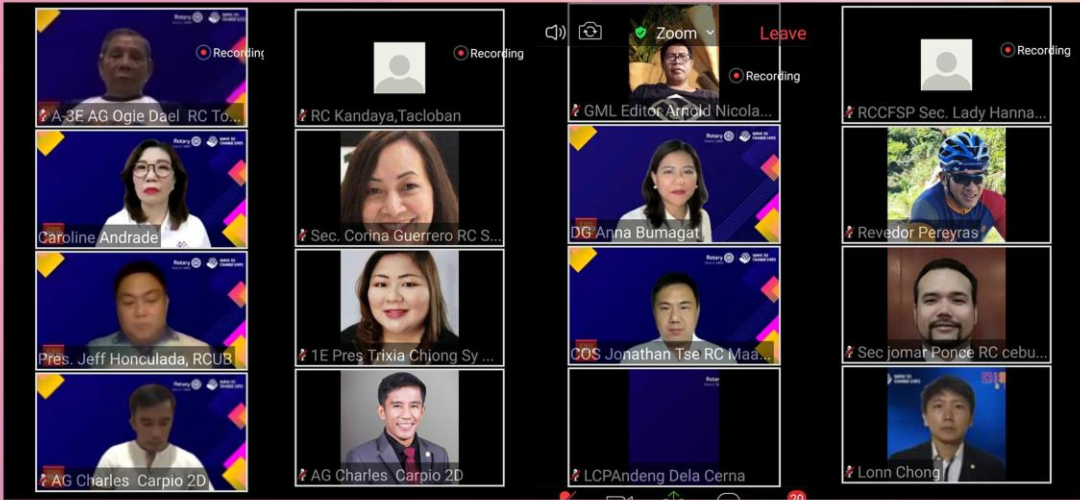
Zoom
Leave
Recording
Recording
Recording
Recording
A-3E AG Ogie Dael RC To...
RC Kandaya,Tacloban
GML Editor Arnold Nicola...
RCCFSP Sec. Lady Hanna...
Caroline Andrade
Sec. Corina Guerrero RC S...
DG Anna Bumagat
Revedor Pereyras
Pres. Jeff Honculada, RCUB
1E Pres Trixia Chiong Sy ...
COS Jonathan Tse RC Maa...
Sec jomar Ponce RC cebu...
AG Charles Carpio 2D
AG Charles Carpio 2D
LCPAndeng Dela Cerna
Lonn Chong
20